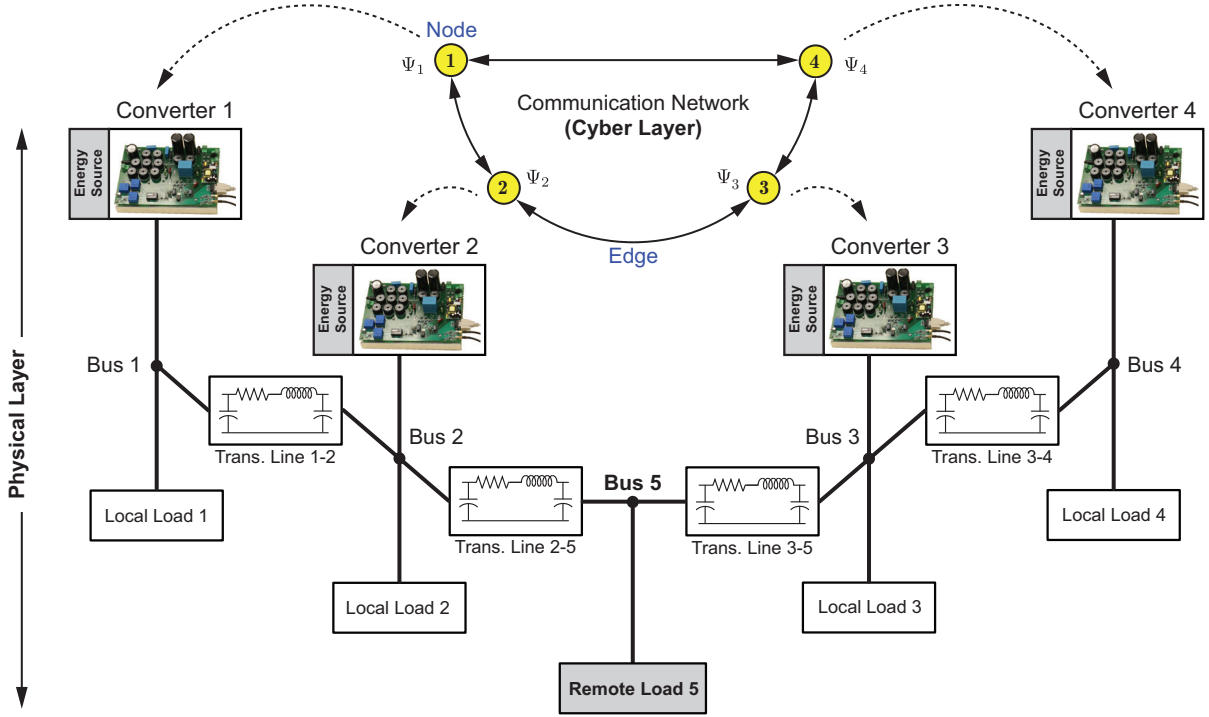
Node
$\Psi_1$ 1
4 $\Psi_4$
Communication Network
(Cyber Layer)
2 $\Psi_2$
$\Psi_3$ 3
Edge

Converter 1
Energy Source
Converter 4
Energy Source
Converter 2
Energy Source
Converter 3
Energy Source

Physical Layer

Bus 1
Trans. Line 1-2
Local Load 1
Bus 2
Trans. Line 2-5
Local Load 2
Bus 5
Trans. Line 3-5
Remote Load 5
Bus 3
Local Load 3
Trans. Line 3-4
Bus 4
Local Load 4